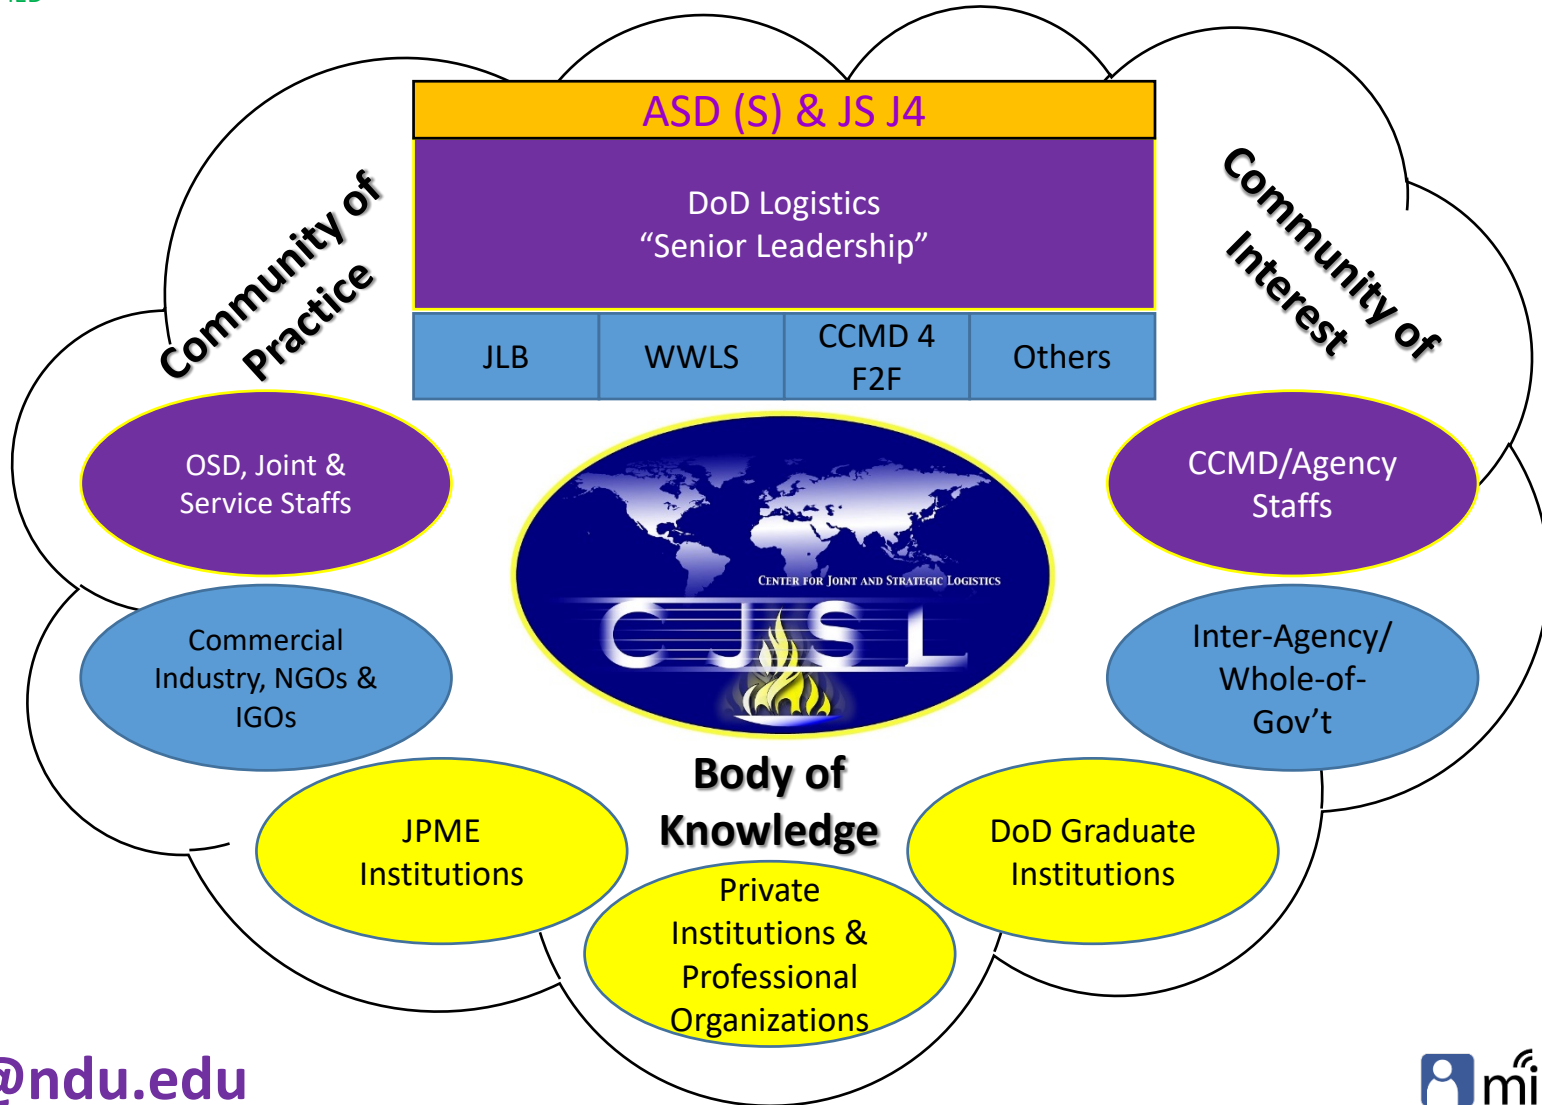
ASD (S) & JS J4

DoD Logistics
"Senior Leadership"

| JLB | WWLS | CCMD 4 F2F | Others |
|---|---|---|---|

Community of Practice

Community of Interest

OSD, Joint & Service Staffs

CCMD/Agency Staffs

Center for Joint and Strategic Logistics

CJSL

Commercial Industry, NGOs & IGOs

Inter-Agency/ Whole-of-Gov't

Body of Knowledge

JPME Institutions

DoD Graduate Institutions

Private Institutions & Professional Organizations

@ndu.edu

mi